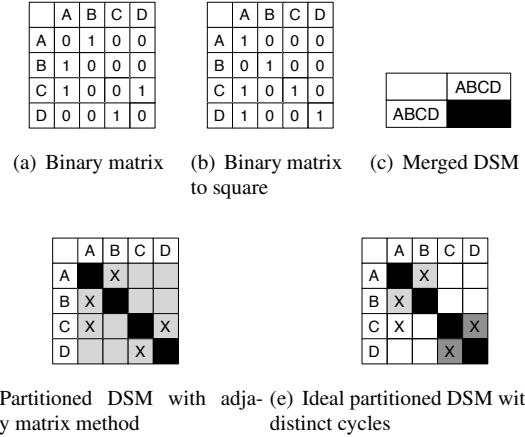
| | A | B | C | D |
|---|---|---|---|---|
| A | 0 | 1 | 0 | 0 |
| B | 1 | 0 | 0 | 0 |
| C | 1 | 0 | 0 | 1 |
| D | 0 | 0 | 1 | 0 |

(a) Binary matrix

| | A | B | C | D |
|---|---|---|---|---|
| A | 1 | 0 | 0 | 0 |
| B | 0 | 1 | 0 | 0 |
| C | 1 | 0 | 1 | 0 |
| D | 1 | 0 | 0 | 1 |

(b) Binary matrix to square

| | ABCD |
|---|---|
| ABCD | |

(c) Merged DSM

| | A | B | C | D |
|---|---|---|---|---|
| A | | X | | |
| B | X | | | |
| C | X | | | X |
| D | | | X | |

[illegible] Partitioned DSM with adja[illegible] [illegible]y matrix method

| | A | B | C | D |
|---|---|---|---|---|
| A | | X | | |
| B | X | | | |
| C | X | | | X |
| D | | | X | |

(e) Ideal partitioned DSM wit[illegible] distinct cycles